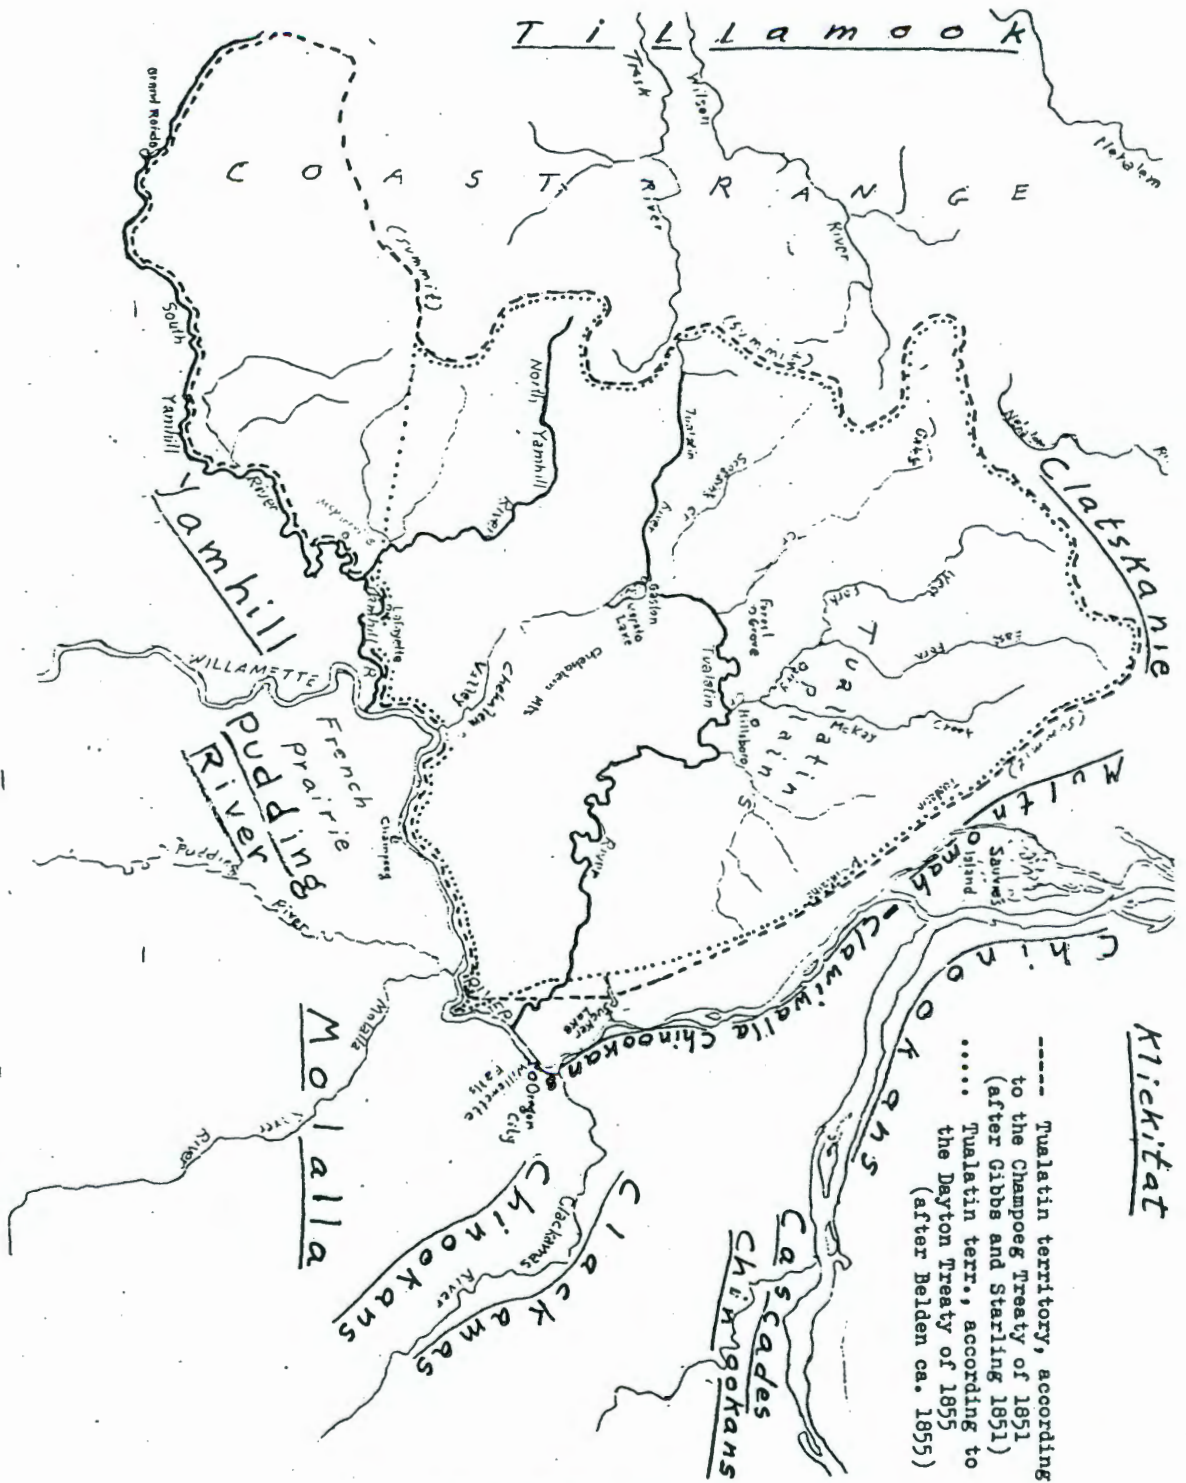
Tillamook

Trask

Wilson

Nehalem

COAST RANGE

River

River

(Summit)

(Summit)

Grand Ronde

South Yamhill River

North Yamhill River

Tualatin River

Scoggins Cr.

Gales Cr.

Dairy Cr.

Nehalem R.

Clatskanie

Yamhill

Lafayette

Yamhill R.

Willamette

Chehalem Valley

Chehalem Mts

Gaston

Wapato Lake

Forest Grove

Tualatin

Hillsboro

Tualatin Plains

McKay Creek

(Summit)

Multnomah

Chinookans

Sauvies Island

French Prairie

Champoeg

Pudding River

Pudding River

Tualatin River

Oswego Lake

Clowwewalla Chinookans

Willamette Falls

Oregon City

Molalla

Molalla River

Chinookans

Clackamas

Clackamas River

Cascades Chinookans

Klickitat

---- Tualatin territory, according to the Champoeg Treaty of 1851 (after Gibbs and Starling 1851)
..... Tualatin terr., according to the Dayton Treaty of 1855 (after Belden ca. 1855)